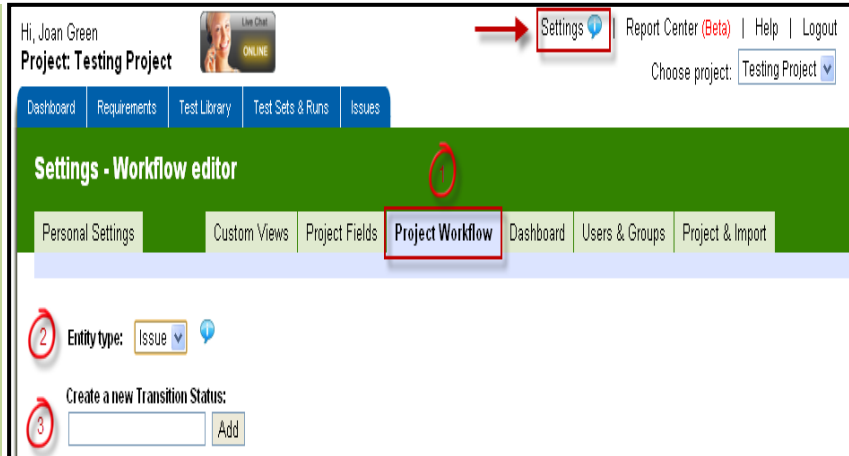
Hi, Joan Green
Project: Testing Project

Live Chat
ONLINE

Settings | Report Center (Beta) | Help | Logout

Choose project: Testing Project

Dashboard | Requirements | Test Library | Test Sets & Runs | Issues

Settings - Workflow editor

1

Personal Settings | Custom Views | Project Fields | Project Workflow | Dashboard | Users & Groups | Project & Import

2 Entity type: Issue

3 Create a new Transition Status:

Add